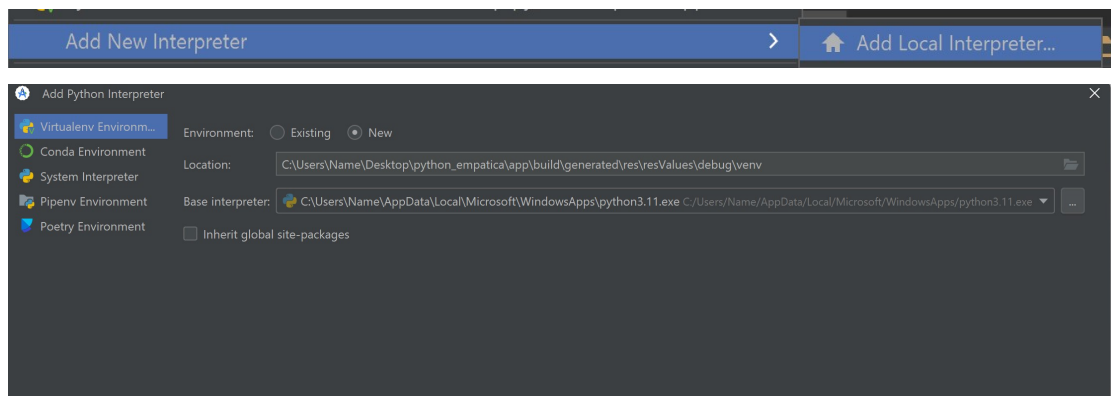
Add New Interpreter

Add Local Interpreter...

Add Python Interpreter

Virtualenv Environm...
Conda Environment
System Interpreter
Pipenv Environment
Poetry Environment

Environment: Existing New

Location: C:\Users\Name\Desktop\python_empatica\app\build\generated\res\resValues\debug\venv

Base interpreter: C:\Users\Name\AppData\Local\Microsoft\WindowsApps\python3.11.exe C:/Users/Name/AppData/Local/Microsoft/WindowsApps/python3.11.exe

...

Inherit global site-packages